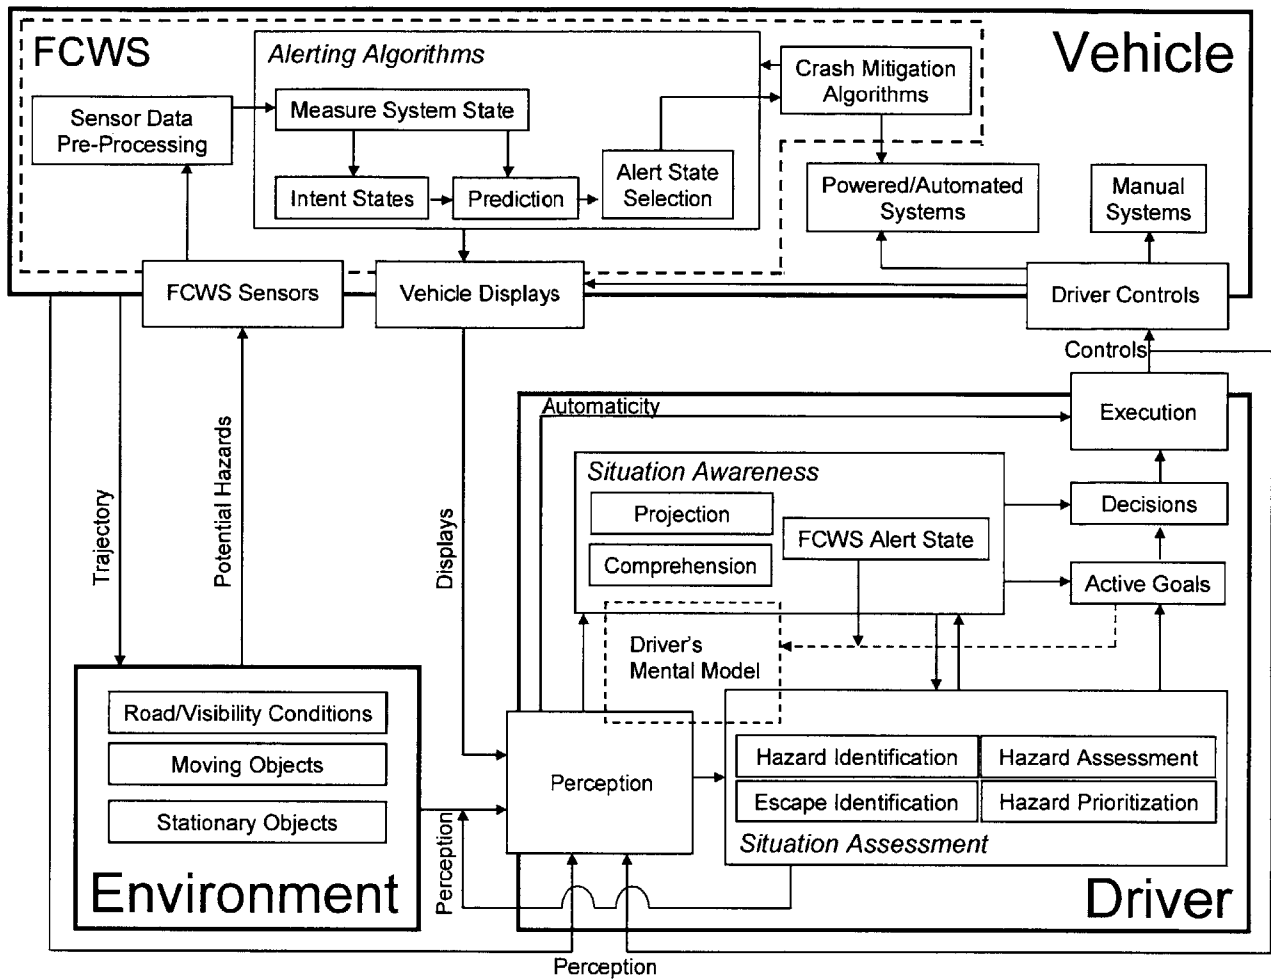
FCWS

Alerting Algorithms

Vehicle

Crash Mitigation Algorithms

Sensor Data Pre-Processing

Measure System State

Intent States

Prediction

Alert State Selection

Powered/Automated Systems

Manual Systems

FCWS Sensors

Vehicle Displays

Driver Controls

Controls

Automaticity

Execution

Trajectory

Potential Hazards

Displays

Situation Awareness

Projection

Comprehension

FCWS Alert State

Decisions

Active Goals

Driver's Mental Model

Road/Visibility Conditions

Moving Objects

Stationary Objects

Perception

Hazard Identification

Hazard Assessment

Escape Identification

Hazard Prioritization

Situation Assessment

Environment

Perception

Driver

Perception